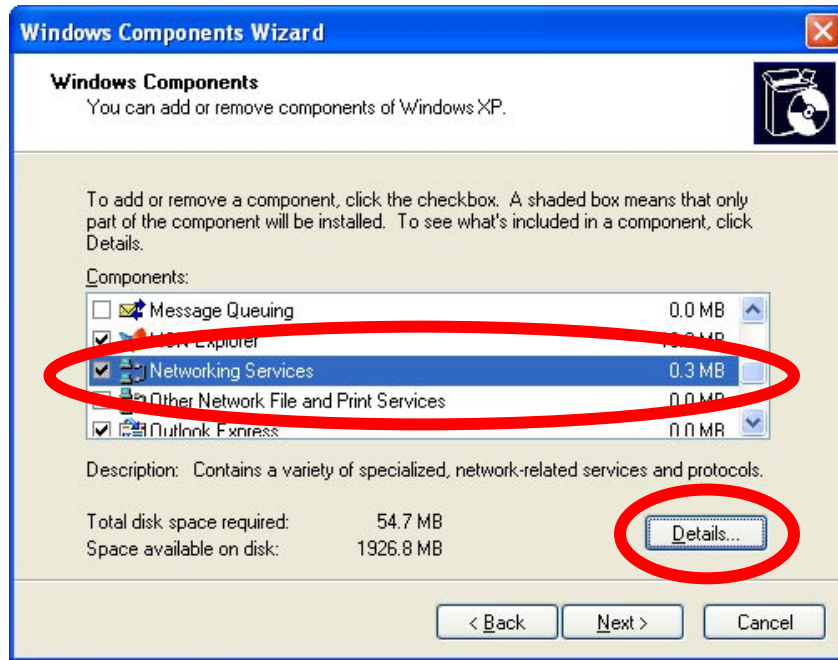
Windows Components Wizard

Windows Components
You can add or remove components of Windows XP.

To add or remove a component, click the checkbox. A shaded box means that only part of the component will be installed. To see what's included in a component, click Details.

Components:

| | | |
|---|---|---|
| ☐ | Message Queuing | 0.0 MB |
| ☑ | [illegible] Explorer | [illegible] MB |
| ☑ | Networking Services | 0.3 MB |
| ☐ | Other Network File and Print Services | 0.0 MB |
| ☑ | Outlook Express | 0.0 MB |

Description: Contains a variety of specialized, network-related services and protocols.

Total disk space required: 54.7 MB
Space available on disk: 1926.8 MB

Details...

< Back   Next >   Cancel